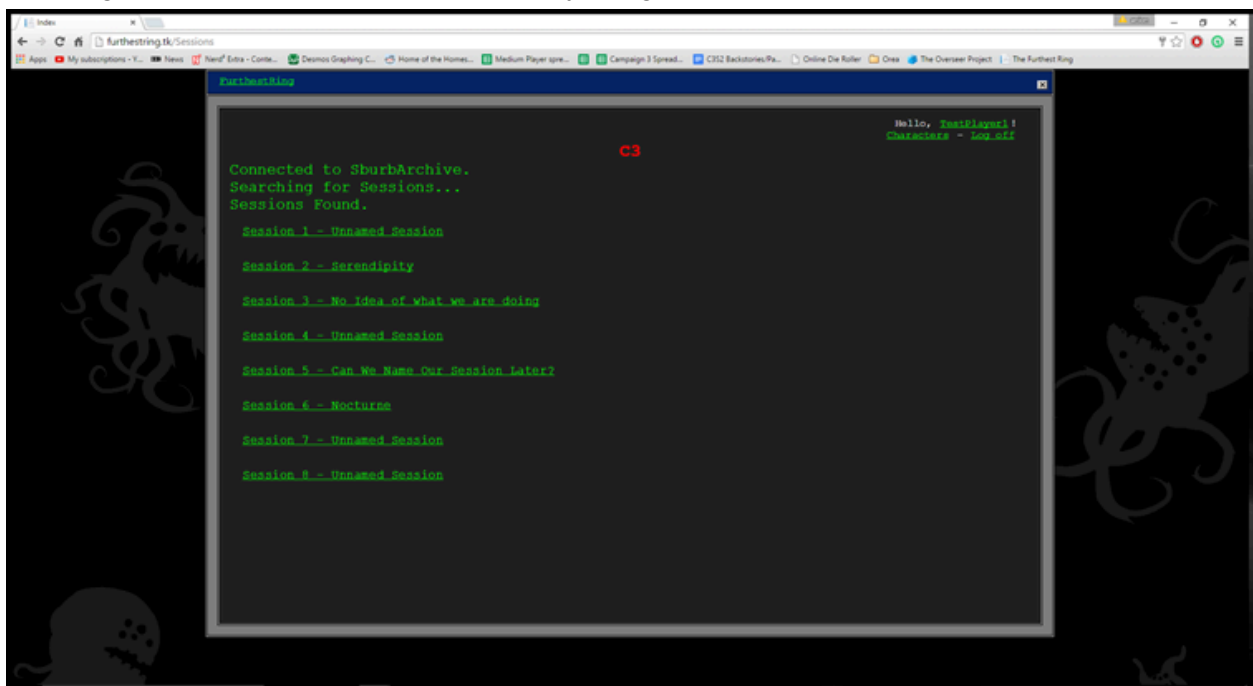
Index ×

furthestring.tk/Sessions

Apps My subscriptions - Y... News Nerd³ Extra - Conte... Desmos Graphing C... Home of the Homes... Medium Player spre... Campaign 3 Spread... C3S2 Backstories/Pa... Online Die Roller Orea The Overseer Project The Furthest Ring

FurthestRing

Hello, TestPlayer1 !
Characters - Log off

C3

Connected to SburbArchive.
Searching for Sessions...
Sessions Found.

Session 1 - Unnamed Session

Session 2 - Serendipity

Session 3 - No Idea of what we are doing

Session 4 - Unnamed Session

Session 5 - Can We Name Our Session Later?

Session 6 - Nocturne

Session 7 - Unnamed Session

Session 8 - Unnamed Session